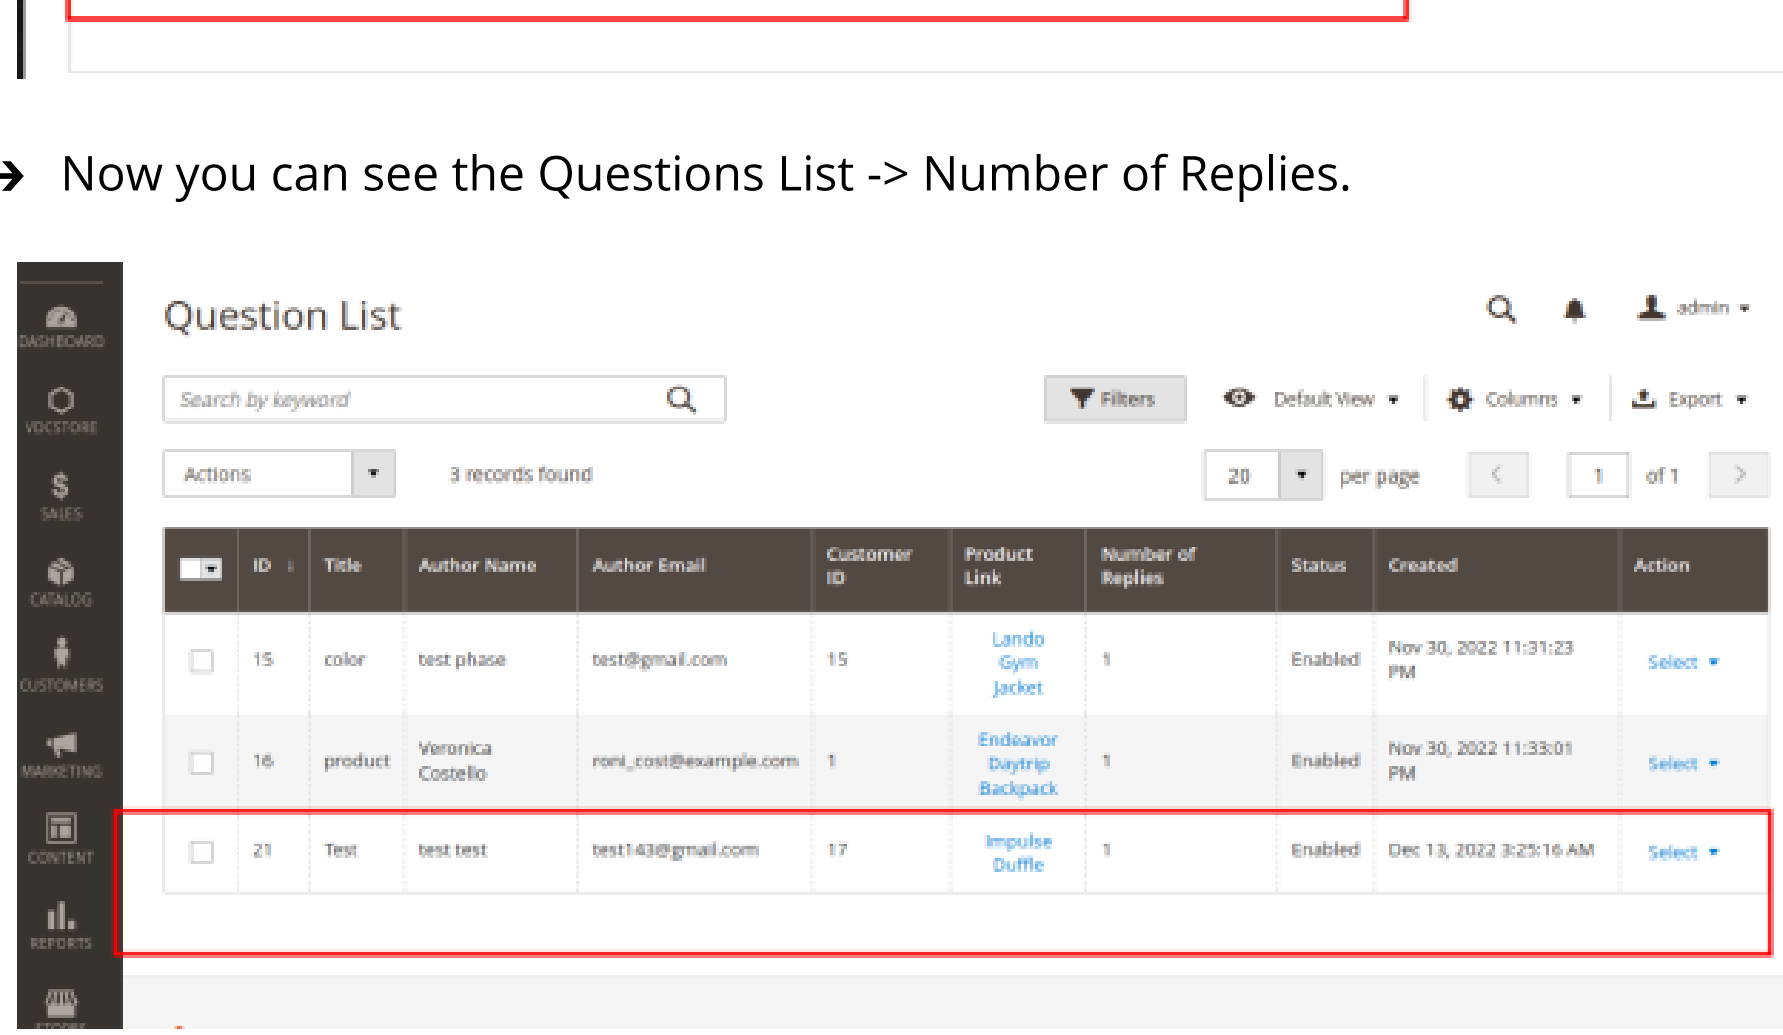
Now you can see the Questions List -> Number of Replies.

DASHBOARD
VDCSTORE
SALES
CATALOG
CUSTOMERS
MARKETING
CONTENT
REPORTS
STORES

Question List

admin

Search by keyword

Filters
Default View
Columns
Export

Actions

3 records found

20
per page
1
of 1

| | ID | Title | Author Name | Author Email | Customer ID | Product Link | Number of Replies | Status | Created | Action |
|---|---|---|---|---|---|---|---|---|---|---|
| | 15 | color | test phase | test@gmail.com | 15 | Lando Gym Jacket | 1 | Enabled | Nov 30, 2022 11:31:23 PM | Select |
| | 16 | product | Veronica Costello | roni_cost@example.com | 1 | Endeavor Daytrip Backpack | 1 | Enabled | Nov 30, 2022 11:33:01 PM | Select |
| | 21 | Test | test test | test143@gmail.com | 17 | Impulse Duffle | 1 | Enabled | Dec 13, 2022 3:25:16 AM | Select |